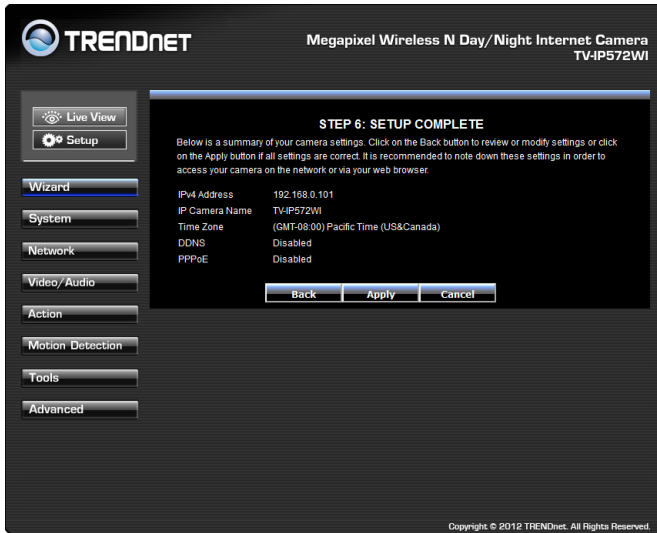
TRENDNET

Megapixel Wireless N Day/Night Internet Camera
TV-IP572WI

Live View
Setup

Wizard
System
Network
Video/Audio
Action
Motion Detection
Tools
Advanced

STEP 6: SETUP COMPLETE

Below is a summary of your camera settings. Click on the Back button to review or modify settings or click on the Apply button if all settings are correct. It is recommended to note down these settings in order to access your camera on the network or via your web browser.

| | |
|---|---|
| IPv4 Address | 192.168.0.101 |
| IP Camera Name | TV-IP572WI |
| Time Zone | (GMT-08:00) Pacific Time (US&Canada) |
| DDNS | Disabled |
| PPPoE | Disabled |

Back Apply Cancel

Copyright © 2012 TRENDnet. All Rights Reserved.